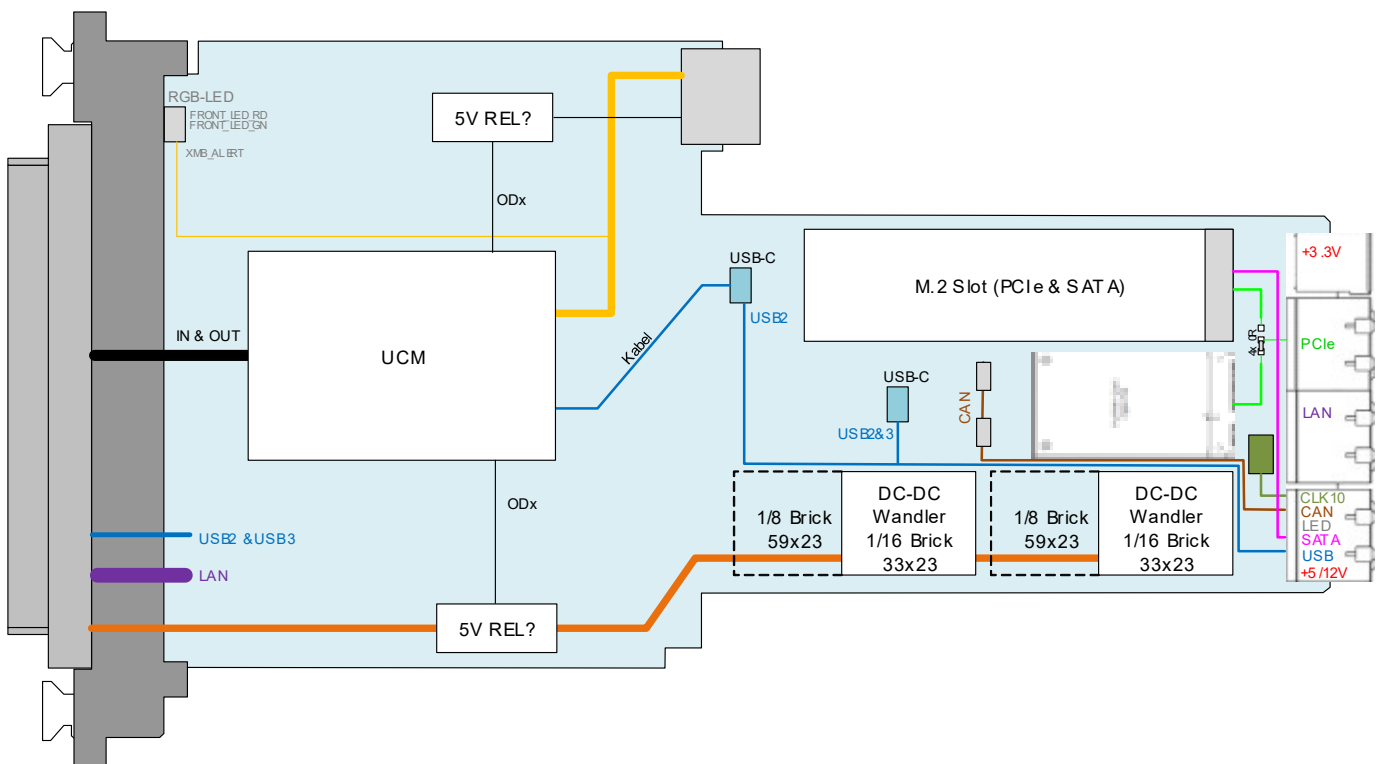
RGB-LED
FRONT_LED_RD
FRONT_LED_GN
XMB_ALERT

5V REL?

ODx

UCM

IN & OUT

Kabel

USB-C
USB2

M.2 Slot (PCIe & SATA)

+3.3V
PCIe
LAN

USB-C
USB2&3

CAN

ODx

1/8 Brick
59x23

DC-DC
Wandler
1/16 Brick
33x23

1/8 Brick
59x23

DC-DC
Wandler
1/16 Brick
33x23

CLK10
CAN
LED
SATA
USB
+5/12V

USB2 &USB3
LAN

5V REL?